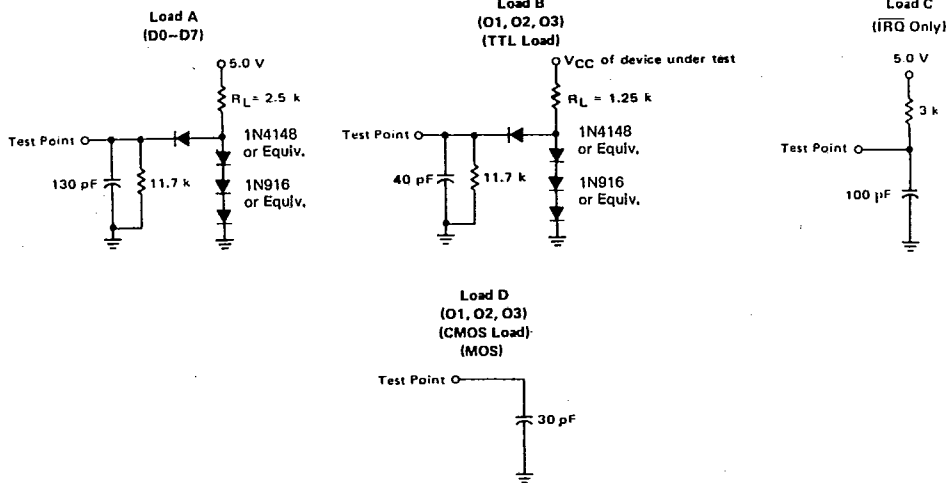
Load A
(D0–D7)

5.0 V

$R_L = 2.5$ k

Test Point

130 pF

11.7 k

1N4148
or Equiv.

1N916
or Equiv.

Load B
(O1, O2, O3)
(TTL Load)

$V_{CC}$ of device under test

$R_L = 1.25$ k

Test Point

40 pF

11.7 k

1N4148
or Equiv.

1N916
or Equiv.

Load C
($\overline{IRQ}$ Only)

5.0 V

3 k

Test Point

100 pF

Load D
(O1, O2, O3)
(CMOS Load)
(MOS)

Test Point

30 pF